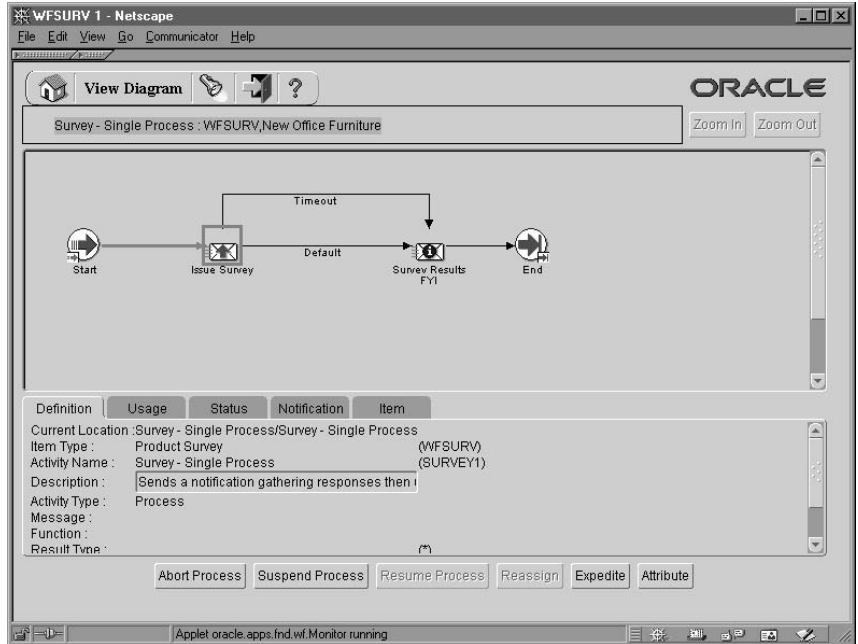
WFSURV 1 - Netscape

File Edit View Go Communicator Help

View Diagram

ORACLE

Survey - Single Process : WFSURV,New Office Furniture

Zoom In Zoom Out

Timeout

Default

Start

Issue Survey

Survey Results FYI

End

Definition Usage Status Notification Item

Current Location :Survey - Single Process/Survey - Single Process
Item Type : Product Survey (WFSURV)
Activity Name : Survey - Single Process (SURVEY1)
Description : Sends a notification gathering responses then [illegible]
Activity Type : Process
Message :
Function :
Result Type : (*)

Abort Process Suspend Process Resume Process Reassign Expedite Attribute

Applet oracle.apps.fnd.wf.Monitor running